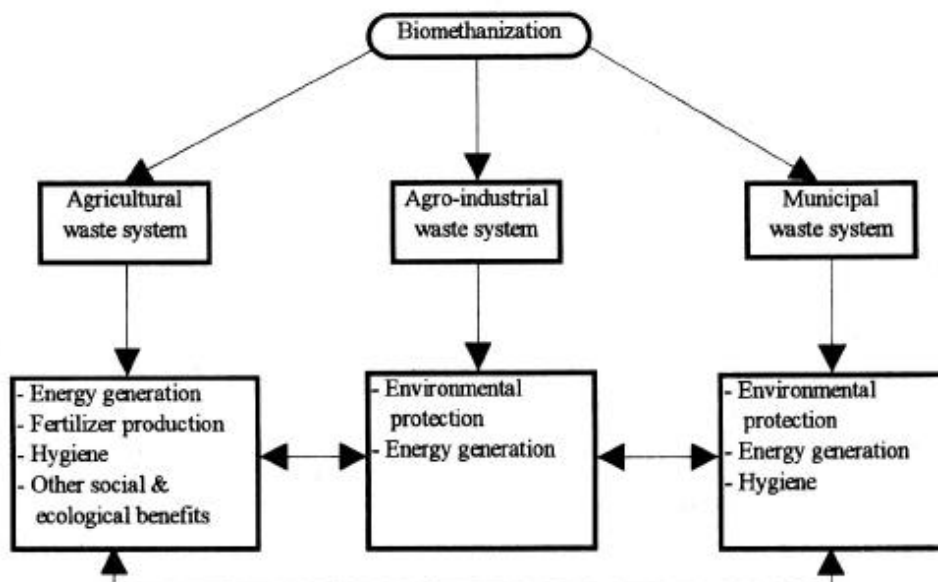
Biomethanization

Agricultural waste system

Agro-industrial waste system

Municipal waste system

- Energy generation
- Fertilizer production
- Hygiene
- Other social & ecological benefits

- Environmental protection
- Energy generation

- Environmental protection
- Energy generation
- Hygiene